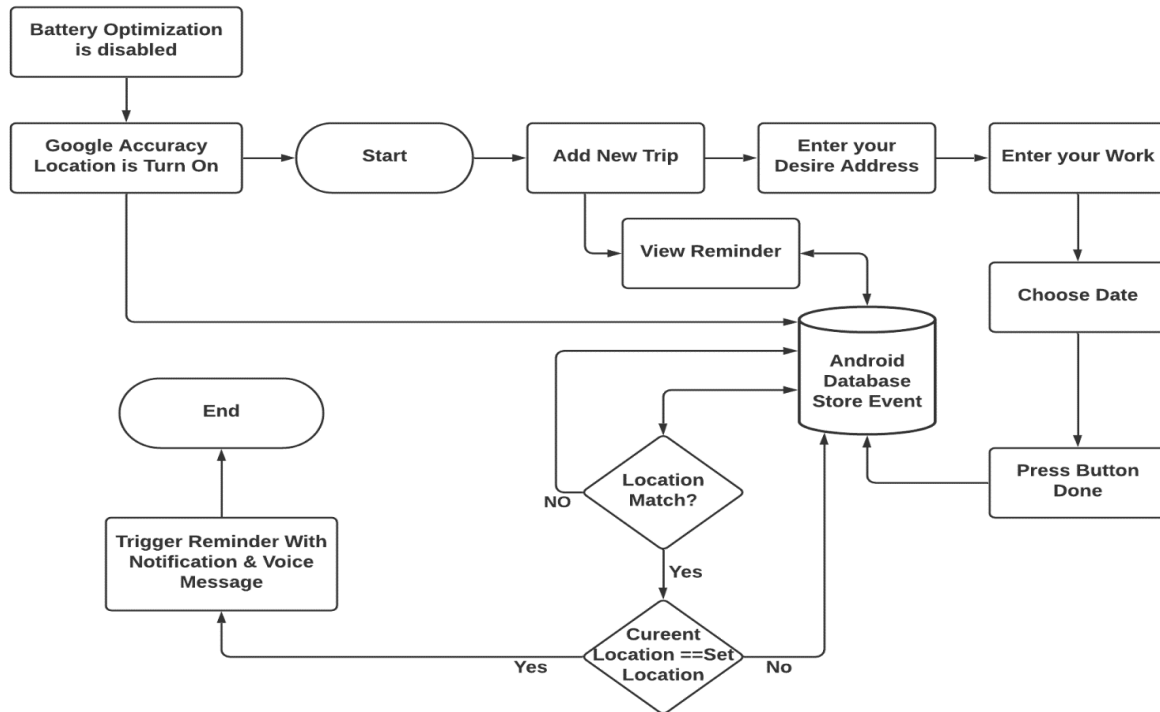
Battery Optimization is disabled

Google Accuracy Location is Turn On

Start

Add New Trip

Enter your Desire Address

Enter your Work

View Reminder

Choose Date

Android Database Store Event

End

Location Match?

NO

Press Button Done

Trigger Reminder With Notification & Voice Message

Yes

Cureent Location ==Set Location

Yes

No